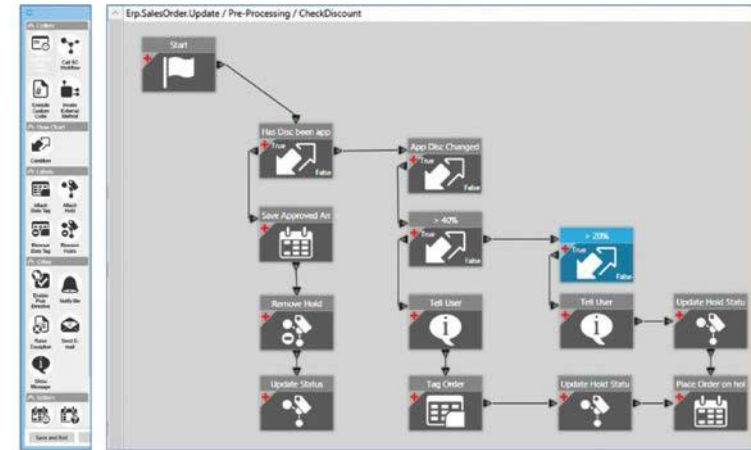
Erp.SalesOrder.Update / Pre-Processing / CheckDiscount

Start

Has Disc been app
True
False

App Disc Changed
True
False

> 40%
True
False

> 20%
True
False

Save Approved An

Remove Hold

Update Status

Tell User

Tag Order

Tell User

Update Hold Statu

Update Hold Statu

Place Order on hol

Actions
Call BO Method
Execute Custom Code
Invoke External Method
Flow Chart
Condition
Labels
Attach Data Tag
Attach Hold
Remove Data Tag
Remove Holds
Other
Enable Post Directive
Notify Me
Raise Exception
Send E-mail
Show Message
Setters
Save and Exit